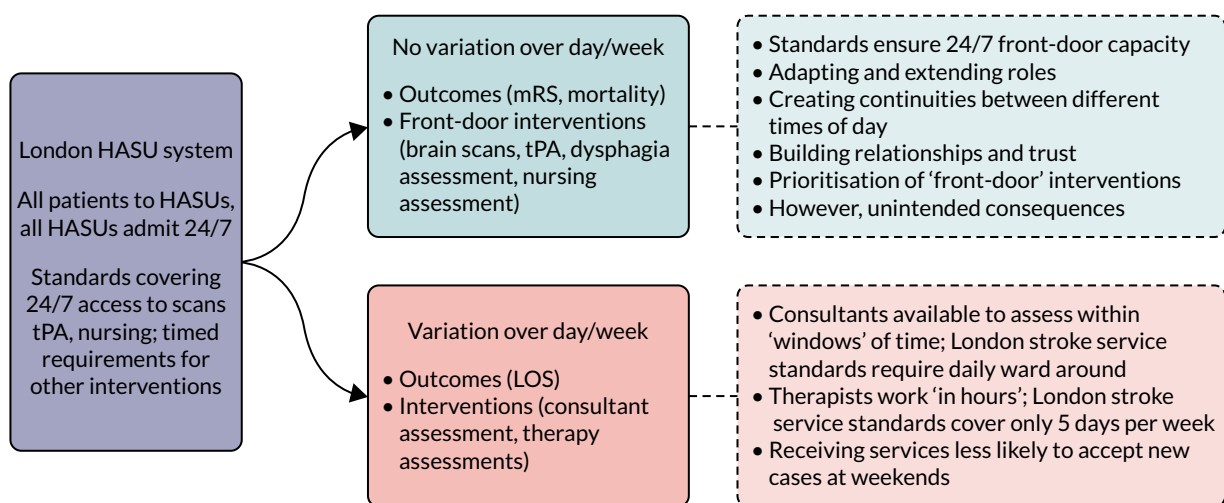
London HASU system

All patients to HASUs, all HASUs admit 24/7

Standards covering 24/7 access to scans tPA, nursing; timed requirements for other interventions

No variation over day/week

• Outcomes (mRS, mortality)
• Front-door interventions (brain scans, tPA, dysphagia assessment, nursing assessment)

• Standards ensure 24/7 front-door capacity
• Adapting and extending roles
• Creating continuities between different times of day
• Building relationships and trust
• Prioritisation of 'front-door' interventions
• However, unintended consequences

Variation over day/week

• Outcomes (LOS)
• Interventions (consultant assessment, therapy assessments)

• Consultants available to assess within 'windows' of time; London stroke service standards require daily ward around
• Therapists work 'in hours'; London stroke service standards cover only 5 days per week
• Receiving services less likely to accept new cases at weekends